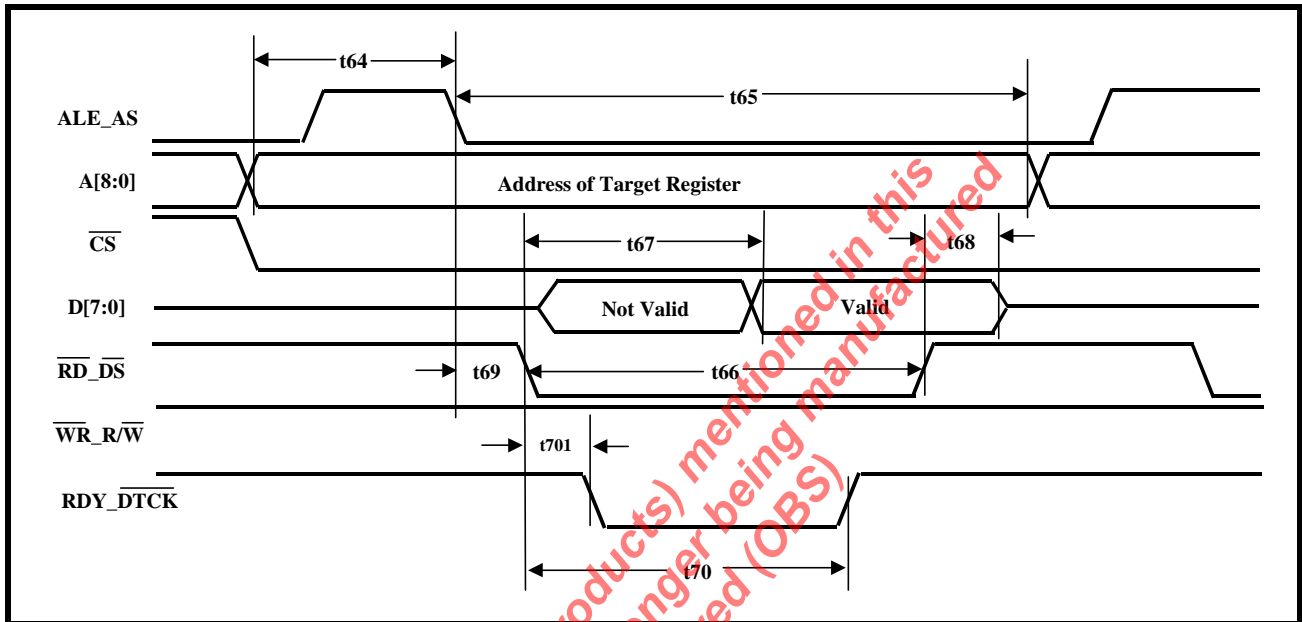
t64

t65

ALE_AS

A[8:0]

Address of Target Register

$\overline{CS}$

t67

t68

D[7:0]

Not Valid

Valid

$\overline{RD}$_$\overline{DS}$

t69

t66

$\overline{WR}$_R/$\overline{W}$

t701

RDY_$\overline{DTCK}$

t70

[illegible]oducts) mentioned in this
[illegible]onger being manufactured
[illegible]ed (OBS)